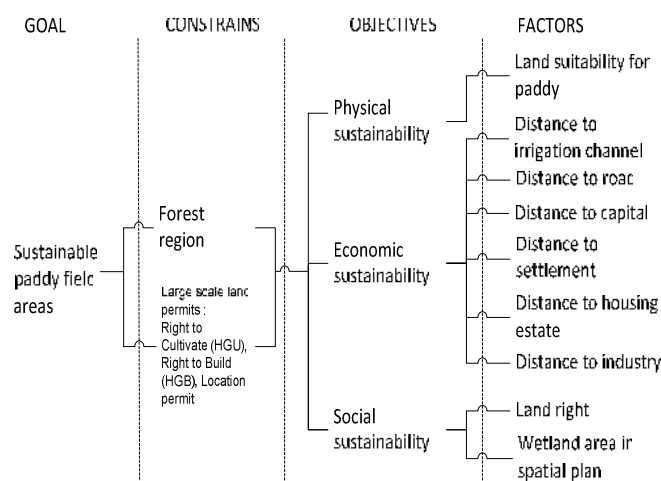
GOAL

CONSTRAINS

OBJECTIVES

FACTORS

Sustainable paddy fielc areas

Forest region

Large scale lanc permits : Right to Cultivate (HGU), Right to Build (HGB), Location permit

Physical sustainability

Economic sustainability

Social sustainability

Land suitability for paddy

Distance to irrigation channel

Distance to roac

Distance to capital

Distance to settlement

Distance to housing estate

Distance to industry

Land right

Wetland area ir spatial plan